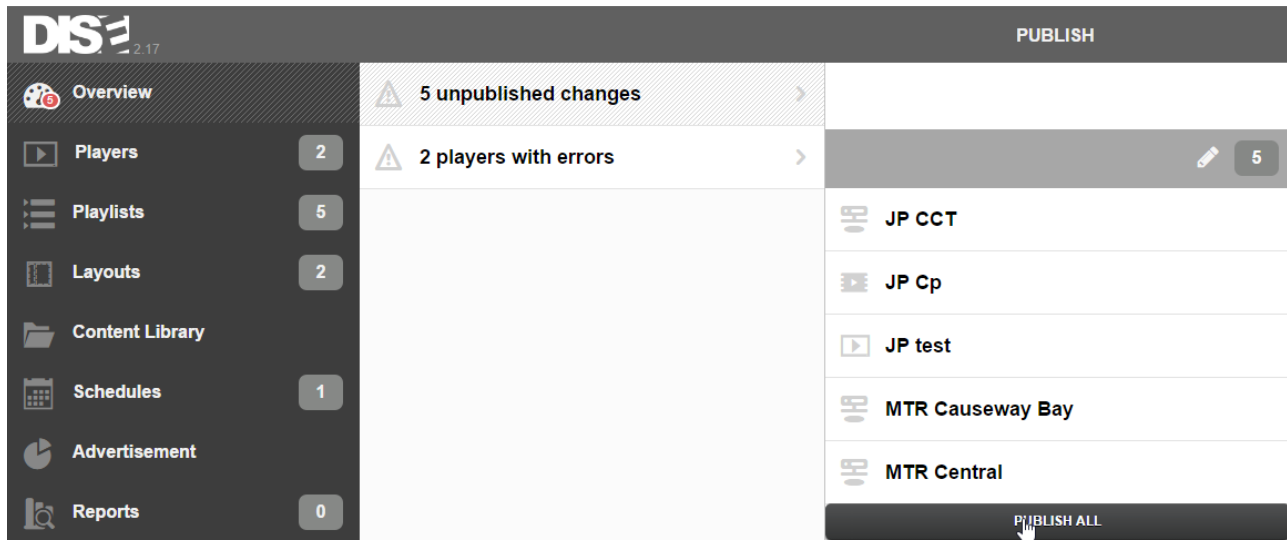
DISE 2.17

PUBLISH

5 Overview
Players 2
Playlists 5
Layouts 2
Content Library
Schedules 1
Advertisement
Reports 0

5 unpublished changes
2 players with errors

5
JP CCT
JP Cp
JP test
MTR Causeway Bay
MTR Central
PUBLISH ALL